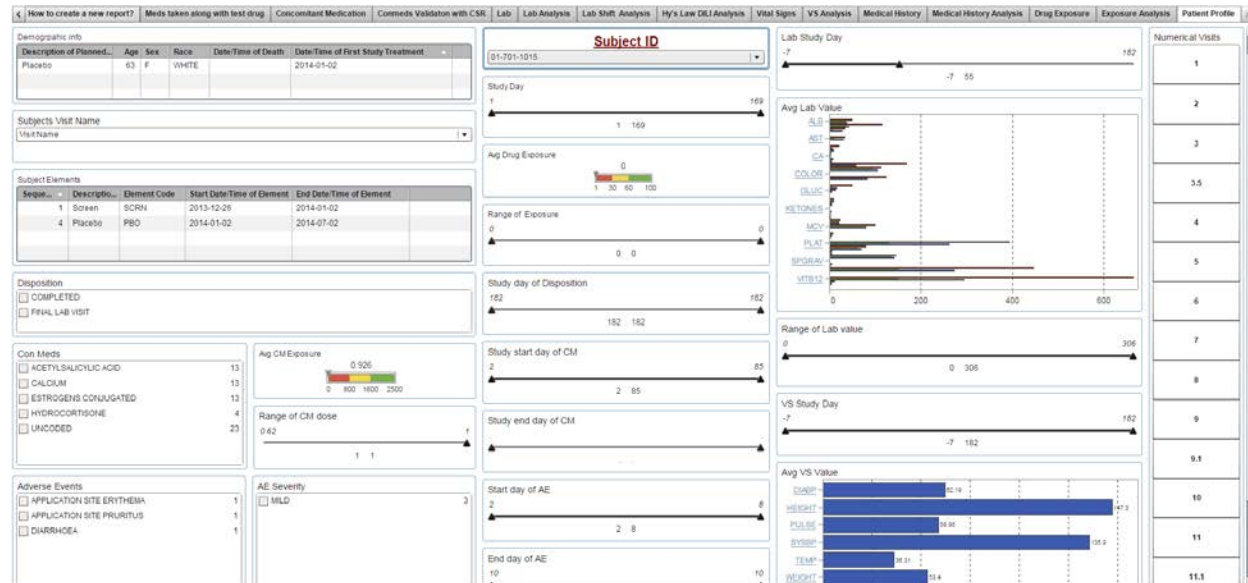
How to create a new report? | Meds taken along with test drug | Concomitant Medication | Conmeds Validaton with CSR | Lab | Lab Analysis | Lab Shift Analysis | Hy's Law DILI Analysis | Vital Signs | VS Analysis | Medical History | Medical History Analysis | Drug Exposure | Exposure Analysis | Patient Profile

Demographic info

| Description of Planned... | Age | Sex | Race | Date/Time of Death | Date/Time of First Study Treatment |
|---|---|---|---|---|---|
| Placebo | 63 | F | WHITE | | 2014-01-02 |

Subjects Visit Name
VisitName

Subject Elements

| Seque... | Descriptio... | Element Code | Start Date/Time of Element | End Date/Time of Element |
|---|---|---|---|---|
| 1 | Screen | SCRN | 2013-12-26 | 2014-01-02 |
| 4 | Placebo | PBO | 2014-01-02 | 2014-07-02 |

Disposition
COMPLETED
FINAL LAB VISIT

Con Meds
ACETYLSALICYLIC ACID 13
CALCIUM 13
ESTROGENS CONJUGATED 13
HYDROCORTISONE 4
UNCODED 23

Avg CM Exposure
0.926
0 800 1600 2500

Range of CM dose
0.62 1
1 1

Adverse Events
APPLICATION SITE ERYTHEMA 1
APPLICATION SITE PRURITUS 1
DIARRHOEA 1

AE Severity
MILD 3

Subject ID
01-701-1015

Study Day
1 169
1 169

Avg Drug Exposure
0
1 30 60 100

Range of Exposure
0 0
0 0

Study day of Disposition
182 182
182 182

Study start day of CM
2 85
2 85

Study end day of CM

Start day of AE
2 8
2 8

End day of AE
10 10

Lab Study Day
-7 182
-7 55

Avg Lab Value
ALB
AST
CA
COLOR
GLUC
KETONES
MCV
PLAT
SPGRAV
VITB12
0 200 400 600

Range of Lab value
0 306
0 306

VS Study Day
-7 182
-7 182

Avg VS Value
DIABP 82.19
HEIGHT 147.3
PULSE 58.95
SYSBP 135.9
TEMP 36.31
WEIGHT 53.4

Numerical Visits
1
2
3
3.5
4
5
6
7
8
9
9.1
10
11
11.1